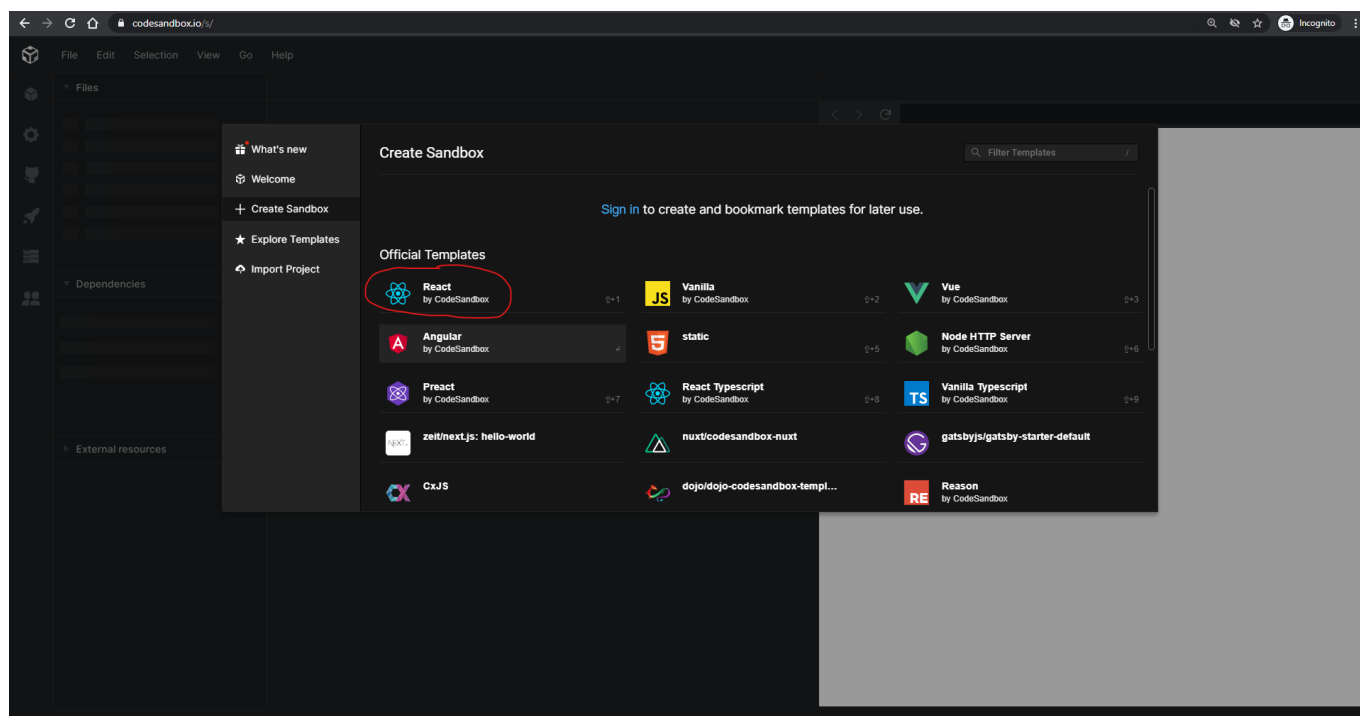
codesandbox.io/s/

Incognito

File Edit Selection View Go Help

Files

Dependencies

External resources

What's new
Welcome
Create Sandbox
Explore Templates
Import Project

Create Sandbox

Filter Templates /

Sign in to create and bookmark templates for later use.

Official Templates

React
by CodeSandbox ⇧+1

JS Vanilla
by CodeSandbox ⇧+2

Vue
by CodeSandbox ⇧+3

Angular
by CodeSandbox ↵

static ⇧+5

Node HTTP Server
by CodeSandbox ⇧+6

Preact
by CodeSandbox ⇧+7

React Typescript
by CodeSandbox ⇧+8

TS Vanilla Typescript
by CodeSandbox ⇧+9

NEXT.js zeit/next.js: hello-world

nuxt/codesandbox-nuxt

gatsbyjs/gatsby-starter-default

CxJS

dojo/dojo-codesandbox-templ...

RE Reason
by CodeSandbox